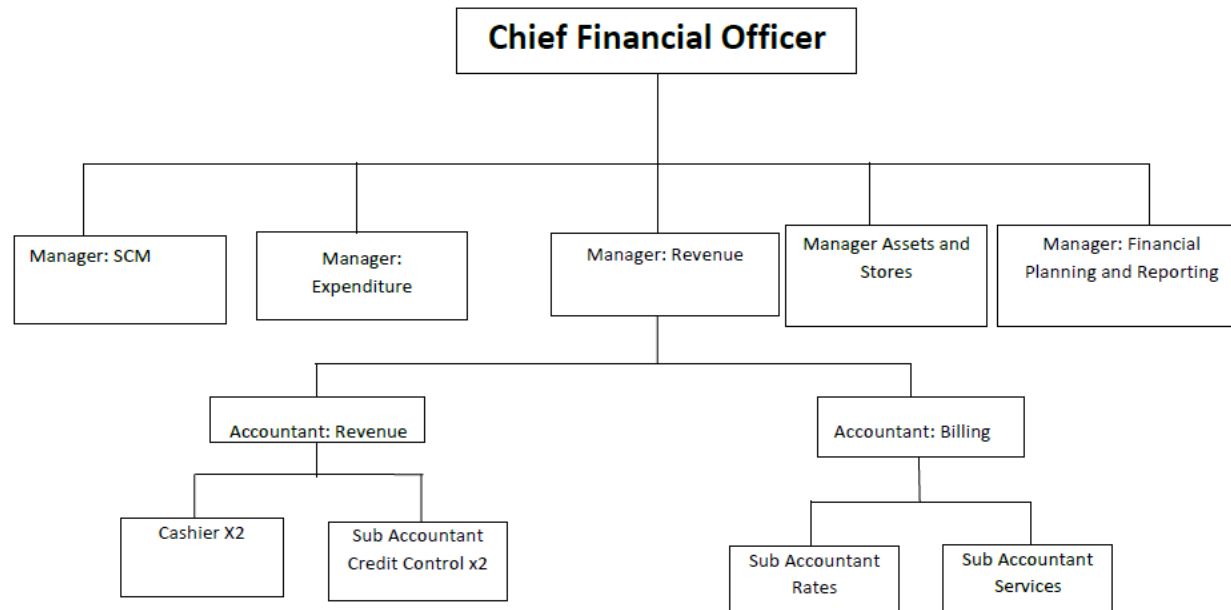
Chief Financial Officer

Manager: SCM

Manager: Expenditure

Manager: Revenue

Manager Assets and Stores

Manager: Financial Planning and Reporting

Accountant: Revenue

Accountant: Billing

Cashier X2

Sub Accountant Credit Control x2

Sub Accountant Rates

Sub Accountant Services